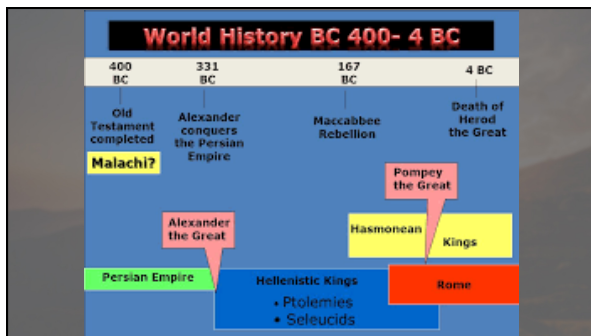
World History BC 400- 4 BC

400 BC

331 BC

167 BC

4 BC

Old Testament completed

Malachi?

Alexander conquers the Persian Empire

Maccabbee Rebellion

Death of Herod the Great

Pompey the Great

Alexander the Great

Hasmonean Kings

Persian Empire

Hellenistic Kings
• Ptolemies
• Seleucids

Rome